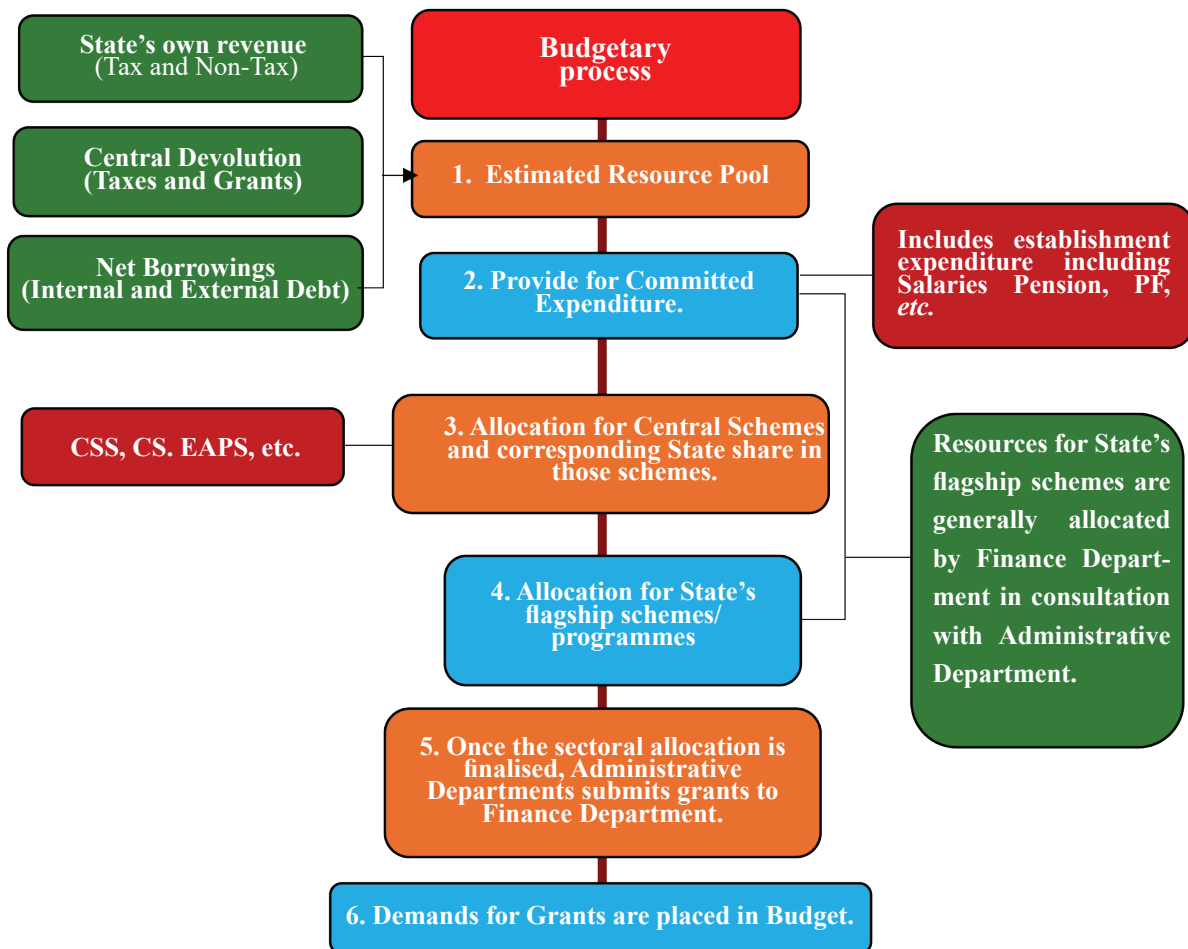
State's own revenue
(Tax and Non-Tax)

Central Devolution
(Taxes and Grants)

Net Borrowings
(Internal and External Debt)

Budgetary process

1. Estimated Resource Pool

2. Provide for Committed Expenditure.

Includes establishment expenditure including Salaries Pension, PF, etc.

CSS, CS. EAPS, etc.

3. Allocation for Central Schemes and corresponding State share in those schemes.

Resources for State's flagship schemes are generally allocated by Finance Department in consultation with Administrative Department.

4. Allocation for State's flagship schemes/ programmes

5. Once the sectoral allocation is finalised, Administrative Departments submits grants to Finance Department.

6. Demands for Grants are placed in Budget.